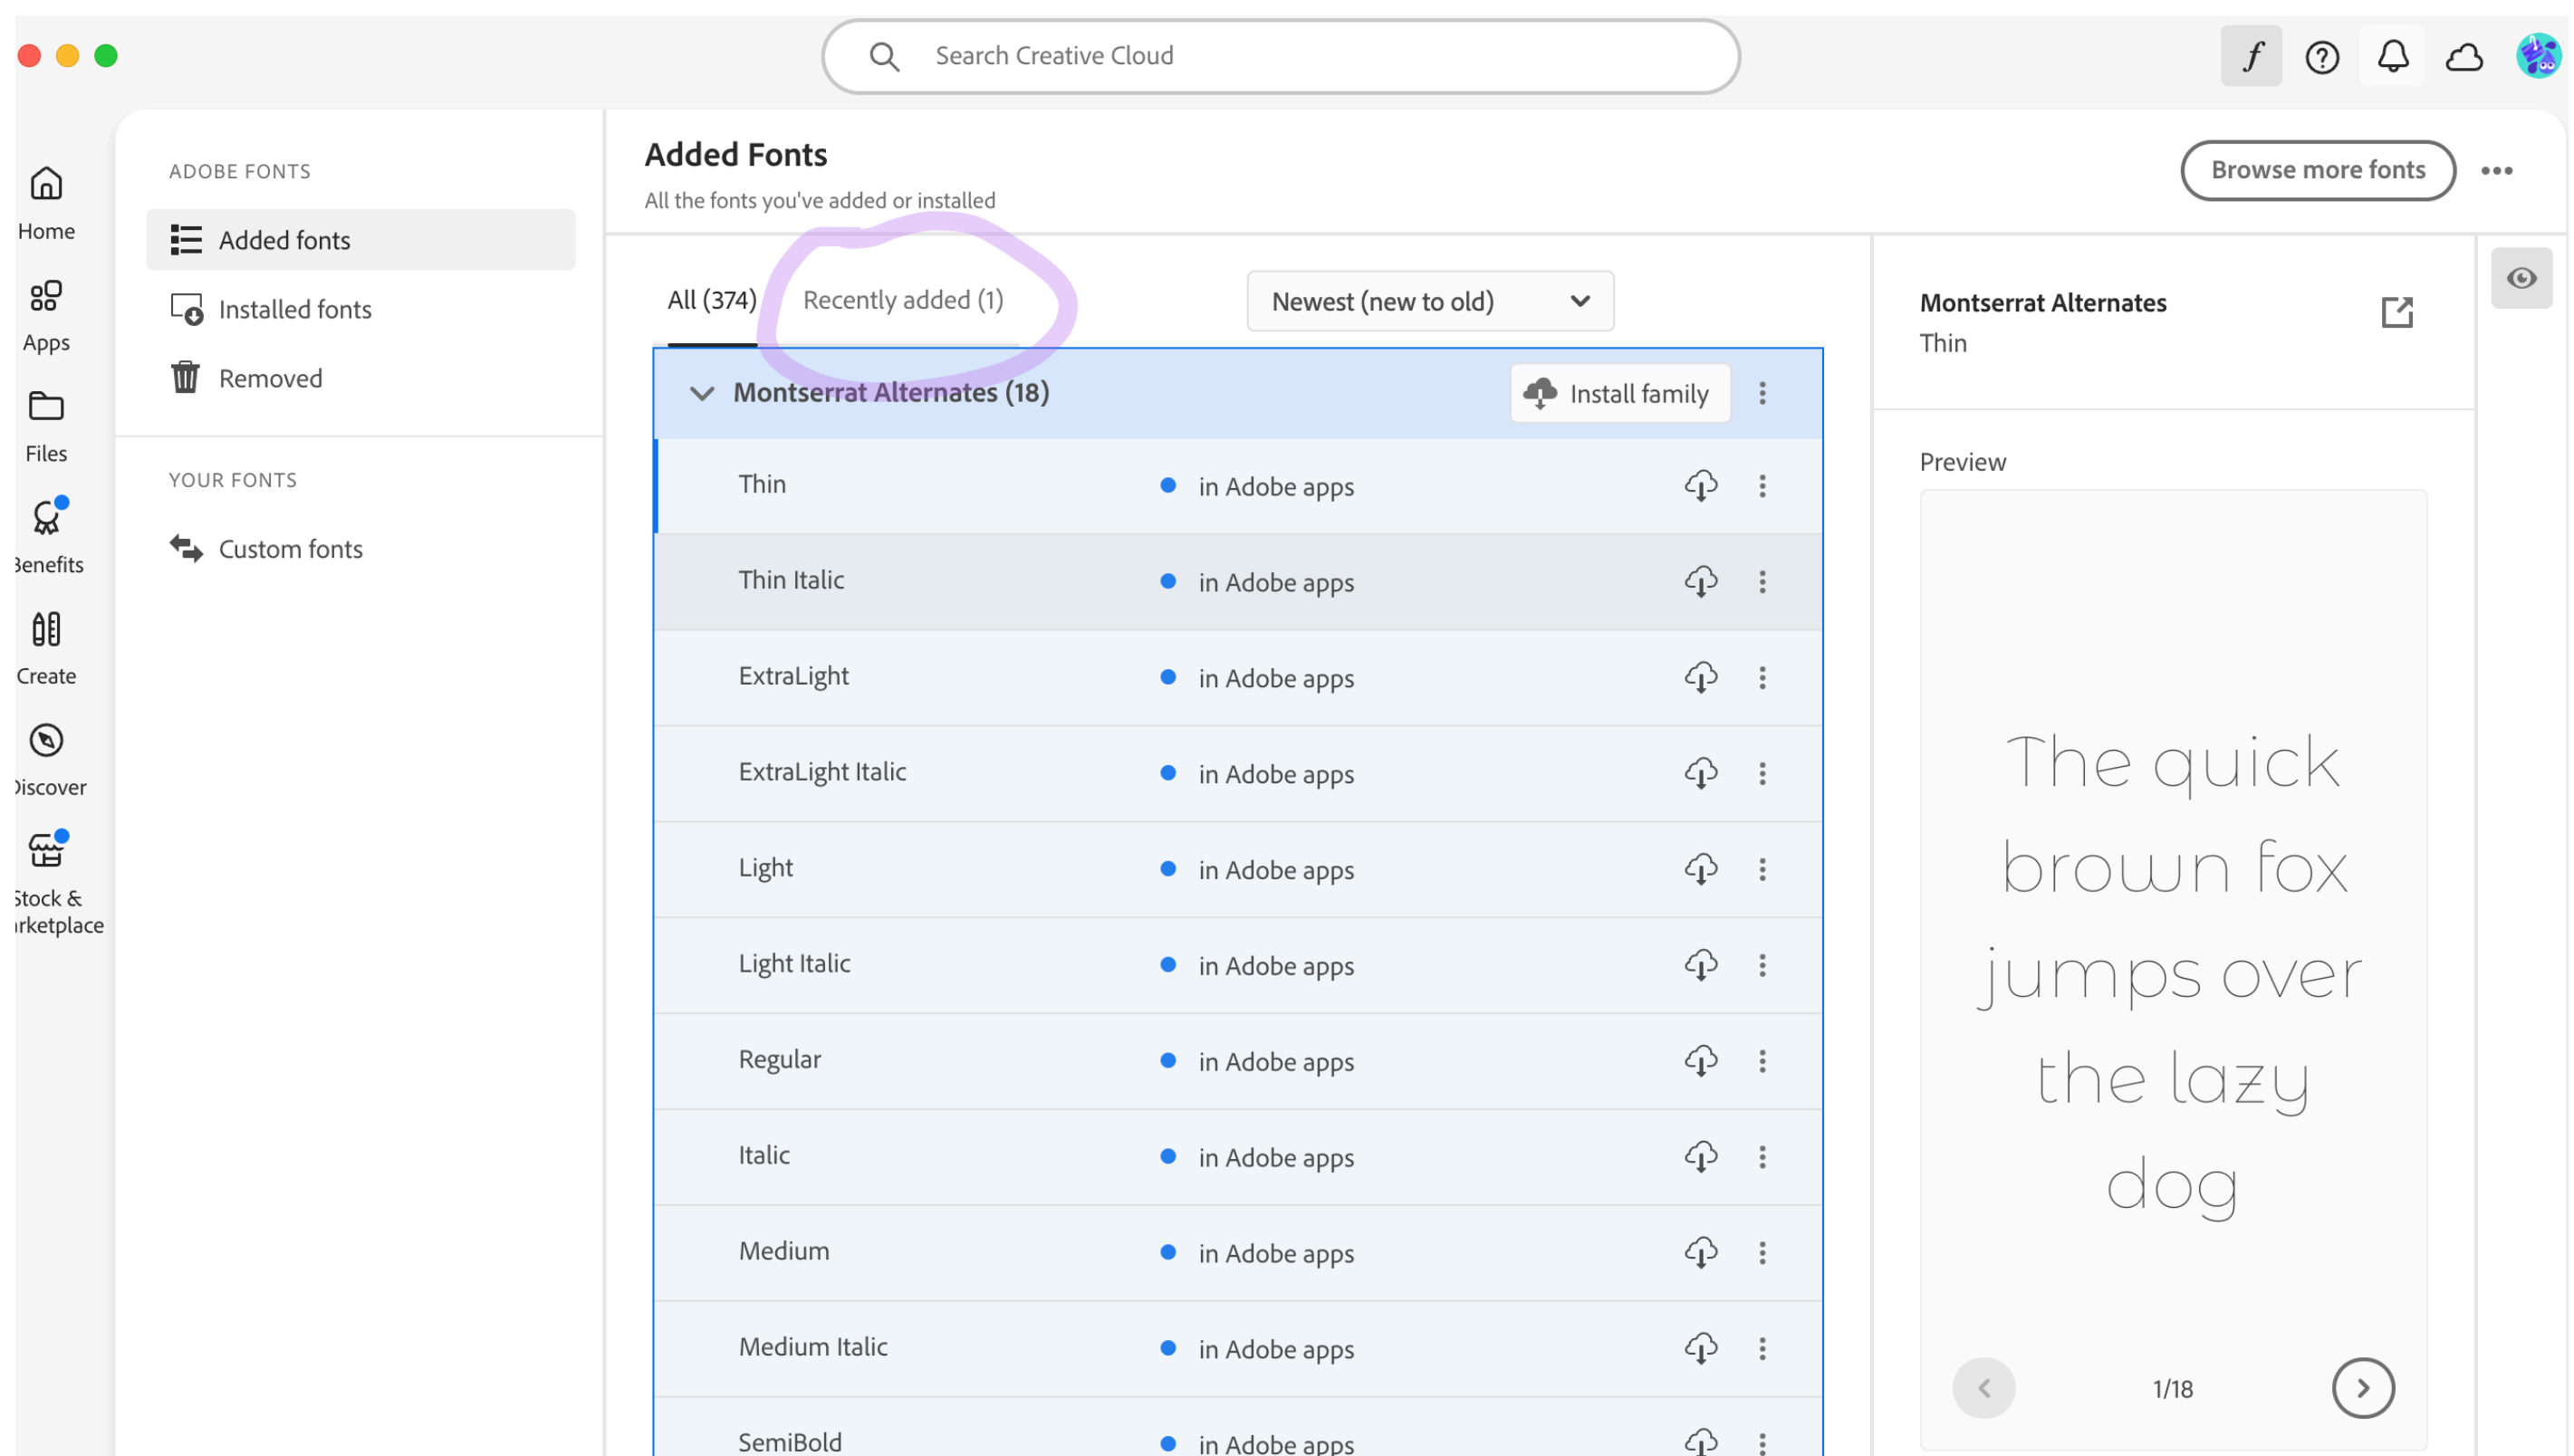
Search Creative Cloud

Home
Apps
Files
3enefits
Create
Discover
Stock &
rketplace

ADOBE FONTS
Added fonts
Installed fonts
Removed

YOUR FONTS
Custom fonts

Added Fonts
All the fonts you've added or installed

Browse more fonts

All (374)
Recently added (1)
Newest (new to old)

Montserrat Alternates (18)
Install family

| | | |
|---|---|---|
| Thin | in Adobe apps | |
| Thin Italic | in Adobe apps | |
| ExtraLight | in Adobe apps | |
| ExtraLight Italic | in Adobe apps | |
| Light | in Adobe apps | |
| Light Italic | in Adobe apps | |
| Regular | in Adobe apps | |
| Italic | in Adobe apps | |
| Medium | in Adobe apps | |
| Medium Italic | in Adobe apps | |
| SemiBold | in Adobe apps | |

Montserrat Alternates
Thin

Preview

The quick brown fox jumps over the lazy dog

1/18